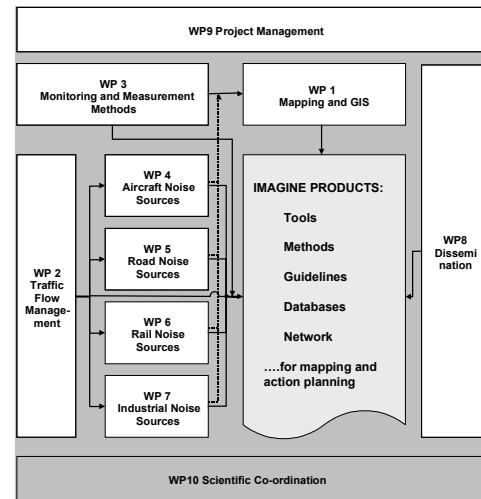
WP9 Project Management

WP 3
Monitoring and Measurement Methods

WP 1
Mapping and GIS

WP 4
Aircraft Noise Sources

WP 5
Road Noise Sources

WP 6
Rail Noise Sources

WP 7
Industrial Noise Sources

WP 2
Traffic Flow Management

IMAGINE PRODUCTS:

Tools

Methods

Guidelines

Databases

Network

….for mapping and action planning

WP8
Dissemination

WP10 Scientific Co-ordination